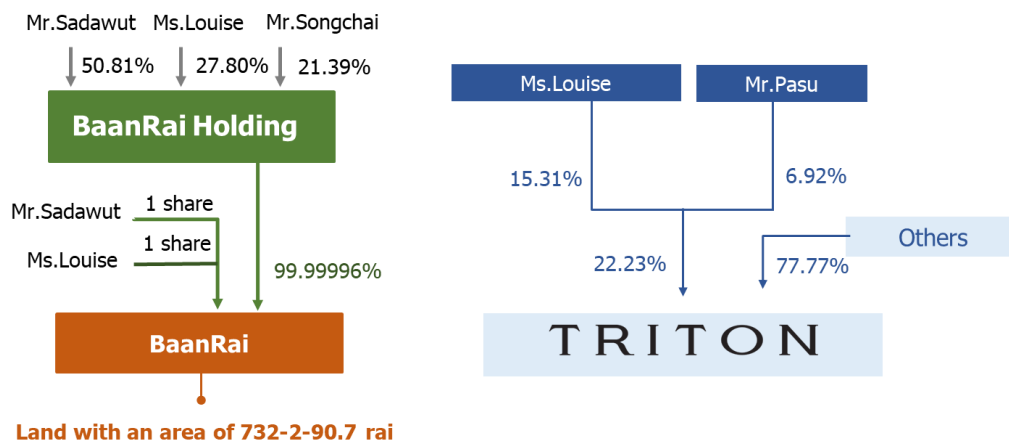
Mr.Sadawut Ms.Louise Mr.Songchai

50.81% 27.80% 21.39%

BaanRai Holding

Mr.Sadawut 1 share

1 share

Ms.Louise

99.99996%

BaanRai

Land with an area of 732-2-90.7 rai

Ms.Louise

Mr.Pasu

15.31%

6.92%

Others

22.23%

77.77%

TRITON